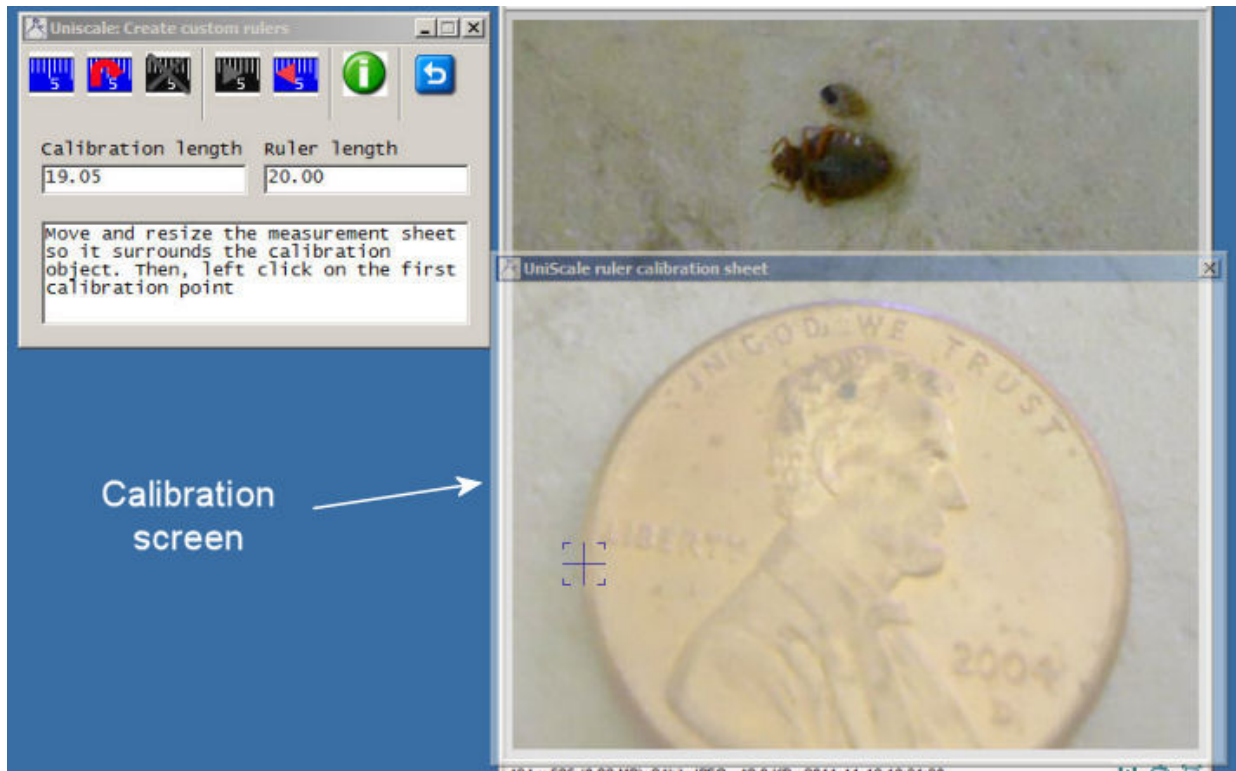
Uniscale: Create custom rulers

5 5 5 5 5

Calibration length
19.05

Ruler length
20.00

Move and resize the measurement sheet so it surrounds the calibration object. Then, left click on the first calibration point

UniScale ruler calibration sheet

IN GOD WE TRUST

LIBERTY

2004
D

Calibration screen

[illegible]